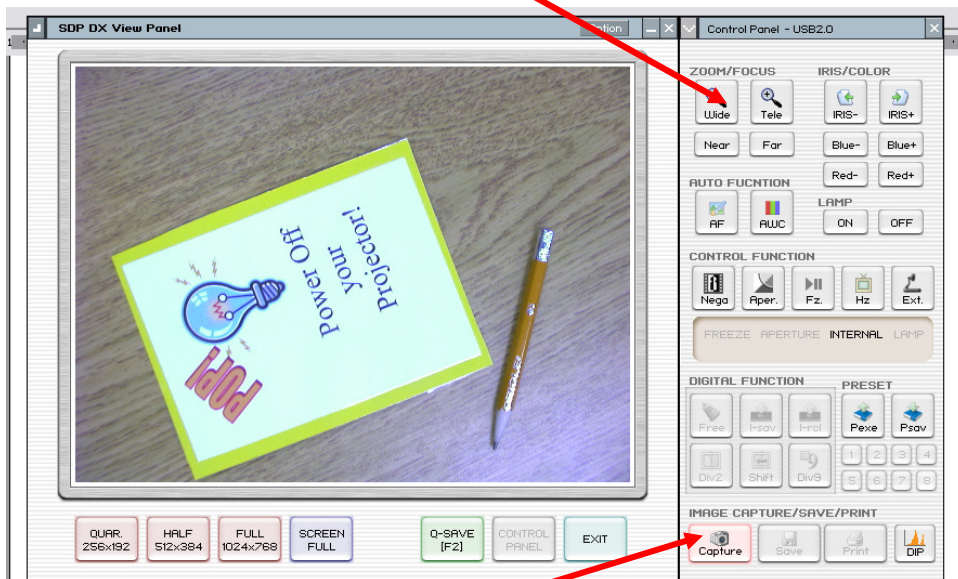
SDP DX View Panel
Option
Control Panel - USB2.0

ZOOM/FOCUS
IRIS/COLOR
Wide
Tele
IRIS-
IRIS+
Near
Far
Blue-
Blue+
Red-
Red+
AUTO FUCNTION
LAMP
AF
AWC
ON
OFF
CONTROL FUNCTION
Nega
Aper.
Fz.
Hz
Ext.
FREEZE APERTURE INTERNAL LAMP
DIGITAL FUNCTION
PRESET
Free
I-sav
I-rcl
Pexe
Psav
1 2 3 4
Div2
Shift
Div9
5 6 7 8
IMAGE CAPTURE/SAVE/PRINT
Capture
Save
Print
DIP

Power Off your Projector!
POP!

QUAR. 256x192
HALF 512x384
FULL 1024x768
SCREEN FULL
Q-SAVE [F2]
CONTROL PANEL
EXIT